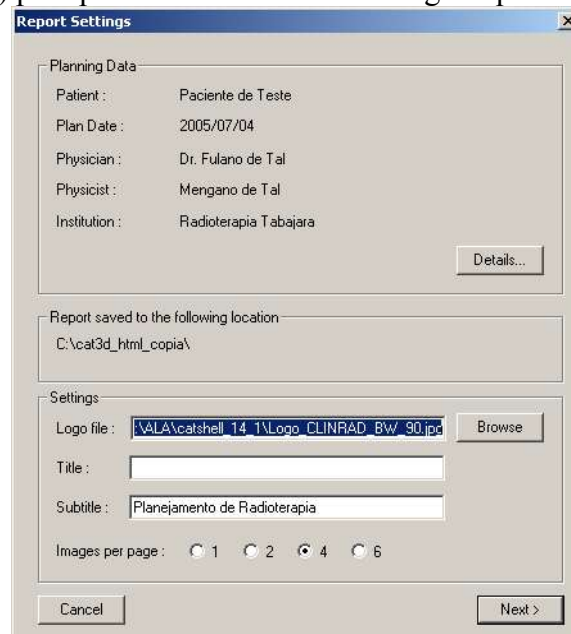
Report Settings

×

Planning Data

Patient : Paciente de Teste

Plan Date : 2005/07/04

Physician : Dr. Fulano de Tal

Physicist : Mengano de Tal

Institution : Radioterapia Tabajara

Details...

Report saved to the following location

C:\cat3d_html_copia\

Settings

Logo file : :\ALA\catshell_14_1\Logo_CLINRAD_BW_90.jpg

Browse

Title :

Subtitle : Planejamento de Radioterapia

Images per page : 1 2 4 6

Cancel

Next >